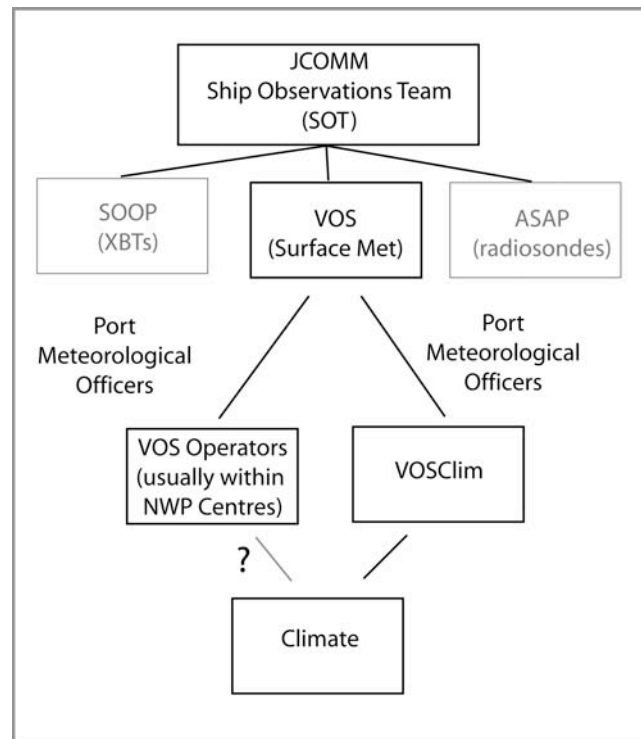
JCOMM
Ship Observations Team
(SOT)

SOOP
(XBTs)

VOS
(Surface Met)

ASAP
(radiosondes)

Port
Meteorological
Officers

Port
Meteorological
Officers

VOS Operators
(usually within
NWP Centres)

VOSClim

?

Climate